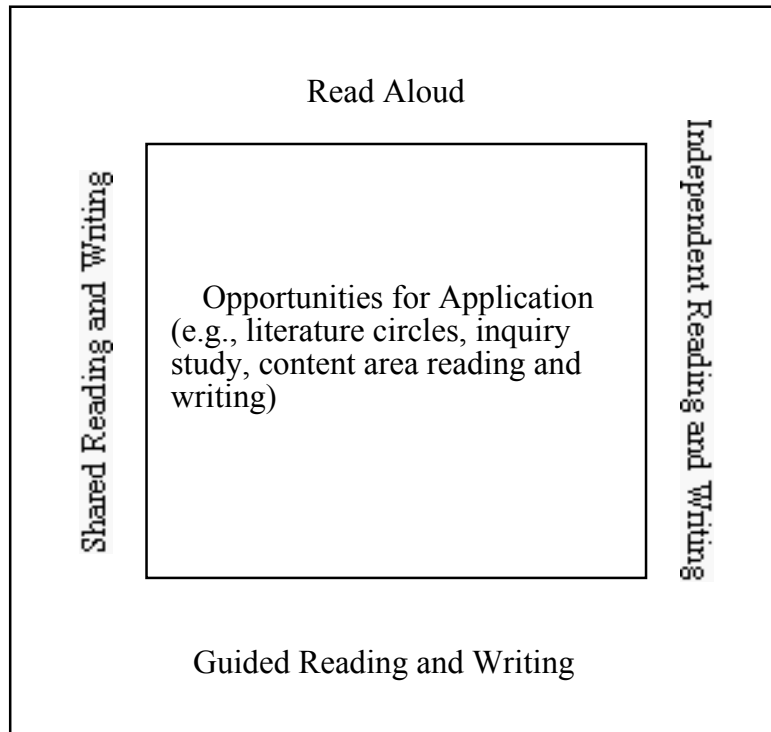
Read Aloud

Shared Reading and Writing

Opportunities for Application (e.g., literature circles, inquiry study, content area reading and writing)

Independent Reading and Writing

Guided Reading and Writing